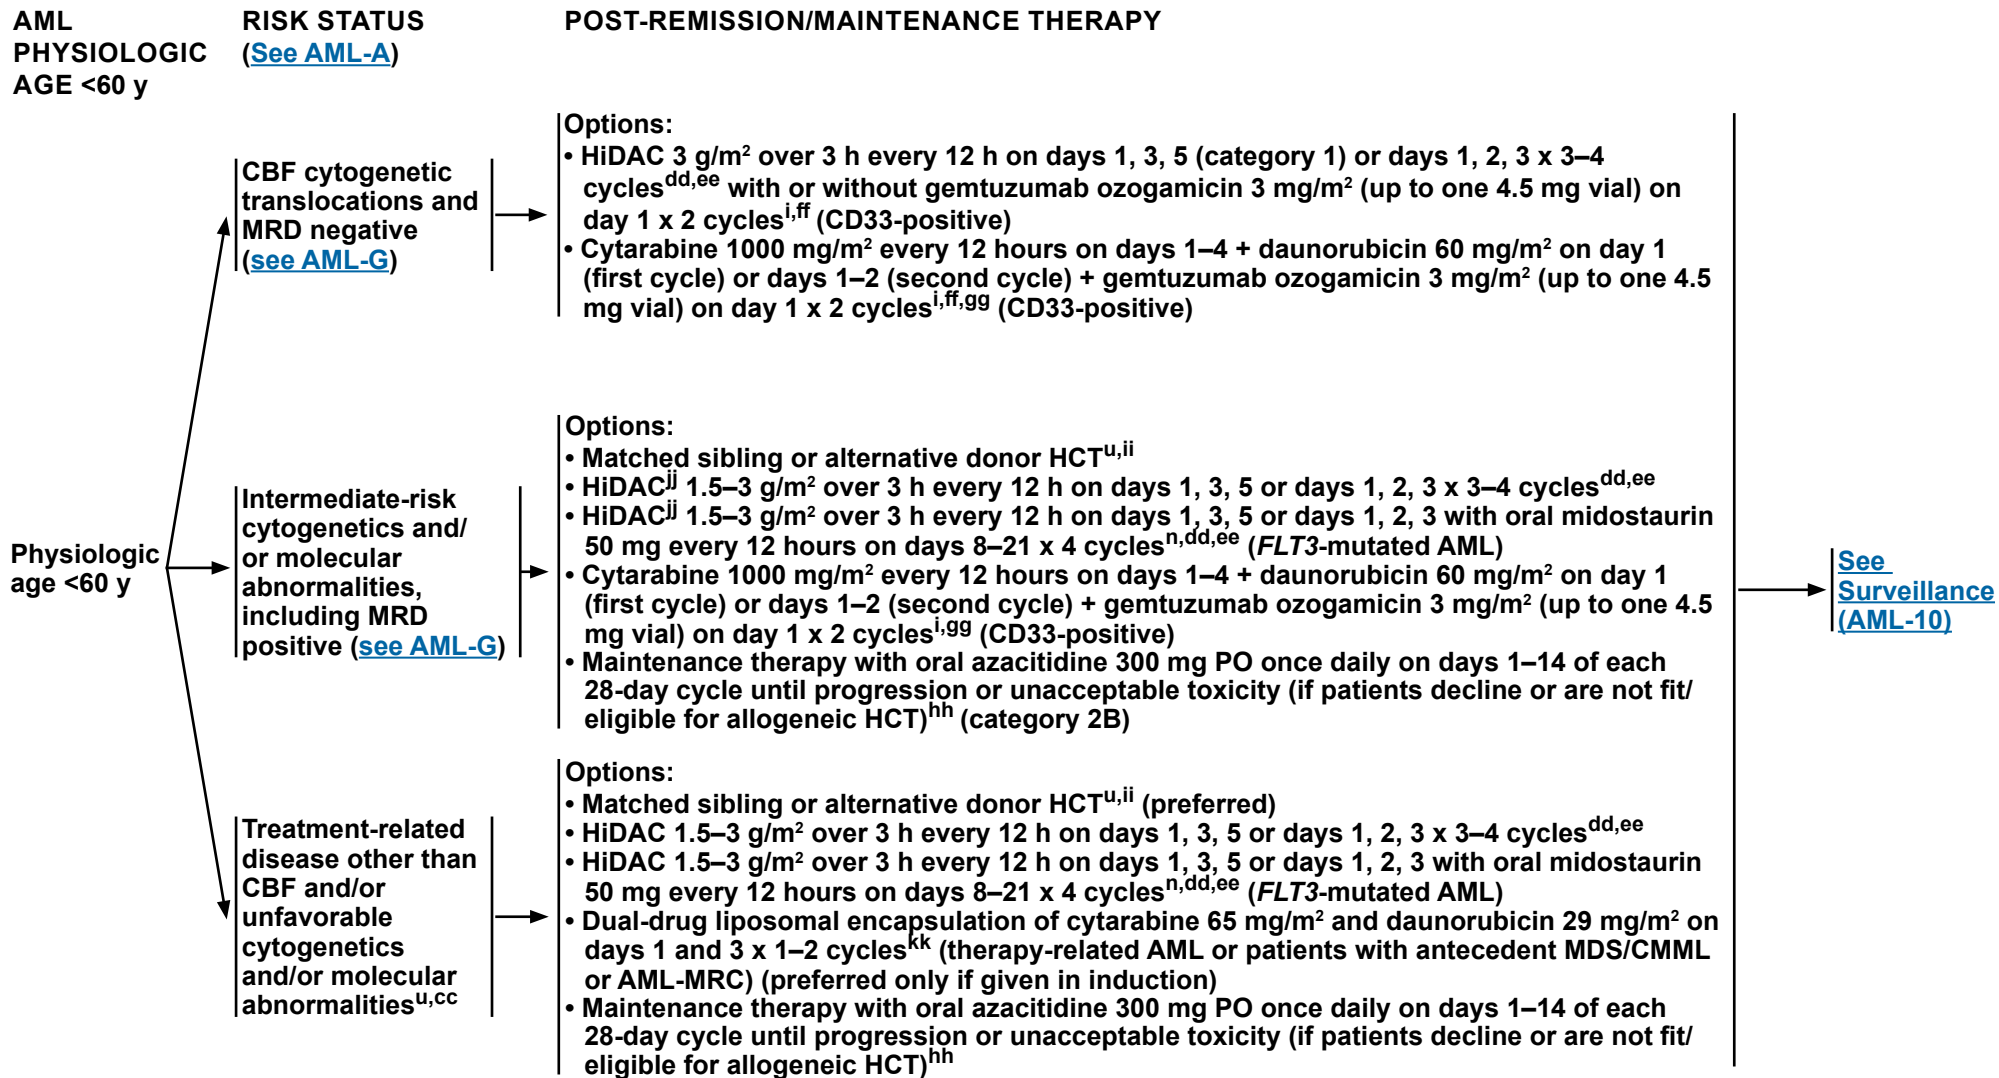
AML PHYSIOLOGIC AGE <60 y

RISK STATUS (See AML-A)

POST-REMISSION/MAINTENANCE THERAPY

Physiologic age <60 y

CBF cytogenetic translocations and MRD negative (see AML-G)

Options:
• HiDAC 3 g/m$^2$ over 3 h every 12 h on days 1, 3, 5 (category 1) or days 1, 2, 3 x 3–4 cycles$^{dd,ee}$ with or without gemtuzumab ozogamicin 3 mg/m$^2$ (up to one 4.5 mg vial) on day 1 x 2 cycles$^{i,ff}$ (CD33-positive)
• Cytarabine 1000 mg/m$^2$ every 12 hours on days 1–4 + daunorubicin 60 mg/m$^2$ on day 1 (first cycle) or days 1–2 (second cycle) + gemtuzumab ozogamicin 3 mg/m$^2$ (up to one 4.5 mg vial) on day 1 x 2 cycles$^{i,ff,gg}$ (CD33-positive)

Intermediate-risk cytogenetics and/or molecular abnormalities, including MRD positive (see AML-G)

Options:
• Matched sibling or alternative donor HCT$^{u,ii}$
• HiDAC$^{jj}$ 1.5–3 g/m$^2$ over 3 h every 12 h on days 1, 3, 5 or days 1, 2, 3 x 3–4 cycles$^{dd,ee}$
• HiDAC$^{jj}$ 1.5–3 g/m$^2$ over 3 h every 12 h on days 1, 3, 5 or days 1, 2, 3 with oral midostaurin 50 mg every 12 hours on days 8–21 x 4 cycles$^{n,dd,ee}$ (FLT3-mutated AML)
• Cytarabine 1000 mg/m$^2$ every 12 hours on days 1–4 + daunorubicin 60 mg/m$^2$ on day 1 (first cycle) or days 1–2 (second cycle) + gemtuzumab ozogamicin 3 mg/m$^2$ (up to one 4.5 mg vial) on day 1 x 2 cycles$^{i,gg}$ (CD33-positive)
• Maintenance therapy with oral azacitidine 300 mg PO once daily on days 1–14 of each 28-day cycle until progression or unacceptable toxicity (if patients decline or are not fit/eligible for allogeneic HCT)$^{hh}$ (category 2B)

See Surveillance (AML-10)

Treatment-related disease other than CBF and/or unfavorable cytogenetics and/or molecular abnormalities$^{u,cc}$

Options:
• Matched sibling or alternative donor HCT$^{u,ii}$ (preferred)
• HiDAC 1.5–3 g/m$^2$ over 3 h every 12 h on days 1, 3, 5 or days 1, 2, 3 x 3–4 cycles$^{dd,ee}$
• HiDAC 1.5–3 g/m$^2$ over 3 h every 12 h on days 1, 3, 5 or days 1, 2, 3 with oral midostaurin 50 mg every 12 hours on days 8–21 x 4 cycles$^{n,dd,ee}$ (FLT3-mutated AML)
• Dual-drug liposomal encapsulation of cytarabine 65 mg/m$^2$ and daunorubicin 29 mg/m$^2$ on days 1 and 3 x 1–2 cycles$^{kk}$ (therapy-related AML or patients with antecedent MDS/CMML or AML-MRC) (preferred only if given in induction)
• Maintenance therapy with oral azacitidine 300 mg PO once daily on days 1–14 of each 28-day cycle until progression or unacceptable toxicity (if patients decline or are not fit/eligible for allogeneic HCT)$^{hh}$